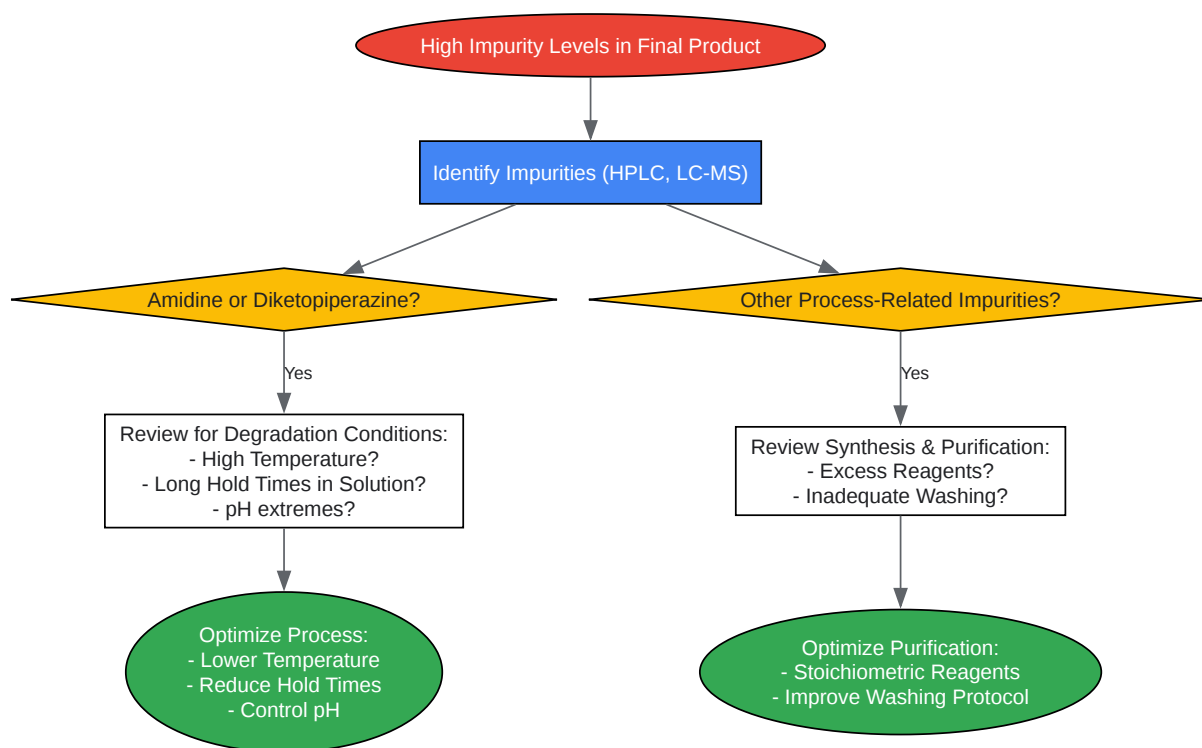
High Impurity Levels in Final Product

Identify Impurities (HPLC, LC-MS)

Amidine or Diketopiperazine?

Other Process-Related Impurities?

Yes

Yes

Review for Degradation Conditions:
- High Temperature?
- Long Hold Times in Solution?
- pH extremes?

Review Synthesis & Purification:
- Excess Reagents?
- Inadequate Washing?

Optimize Process:
- Lower Temperature
- Reduce Hold Times
- Control pH

Optimize Purification:
- Stoichiometric Reagents
- Improve Washing Protocol